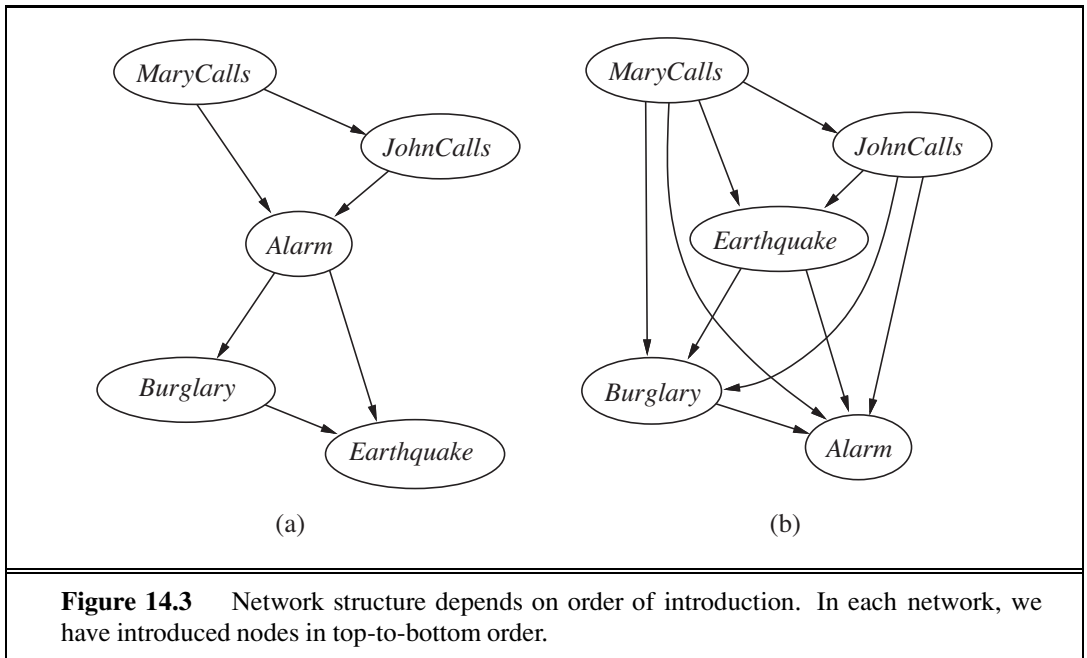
MaryCalls
JohnCalls
Alarm
Burglary
Earthquake
(a)

MaryCalls
JohnCalls
Earthquake
Burglary
Alarm
(b)

**Figure 14.3** Network structure depends on order of introduction. In each network, we have introduced nodes in top-to-bottom order.